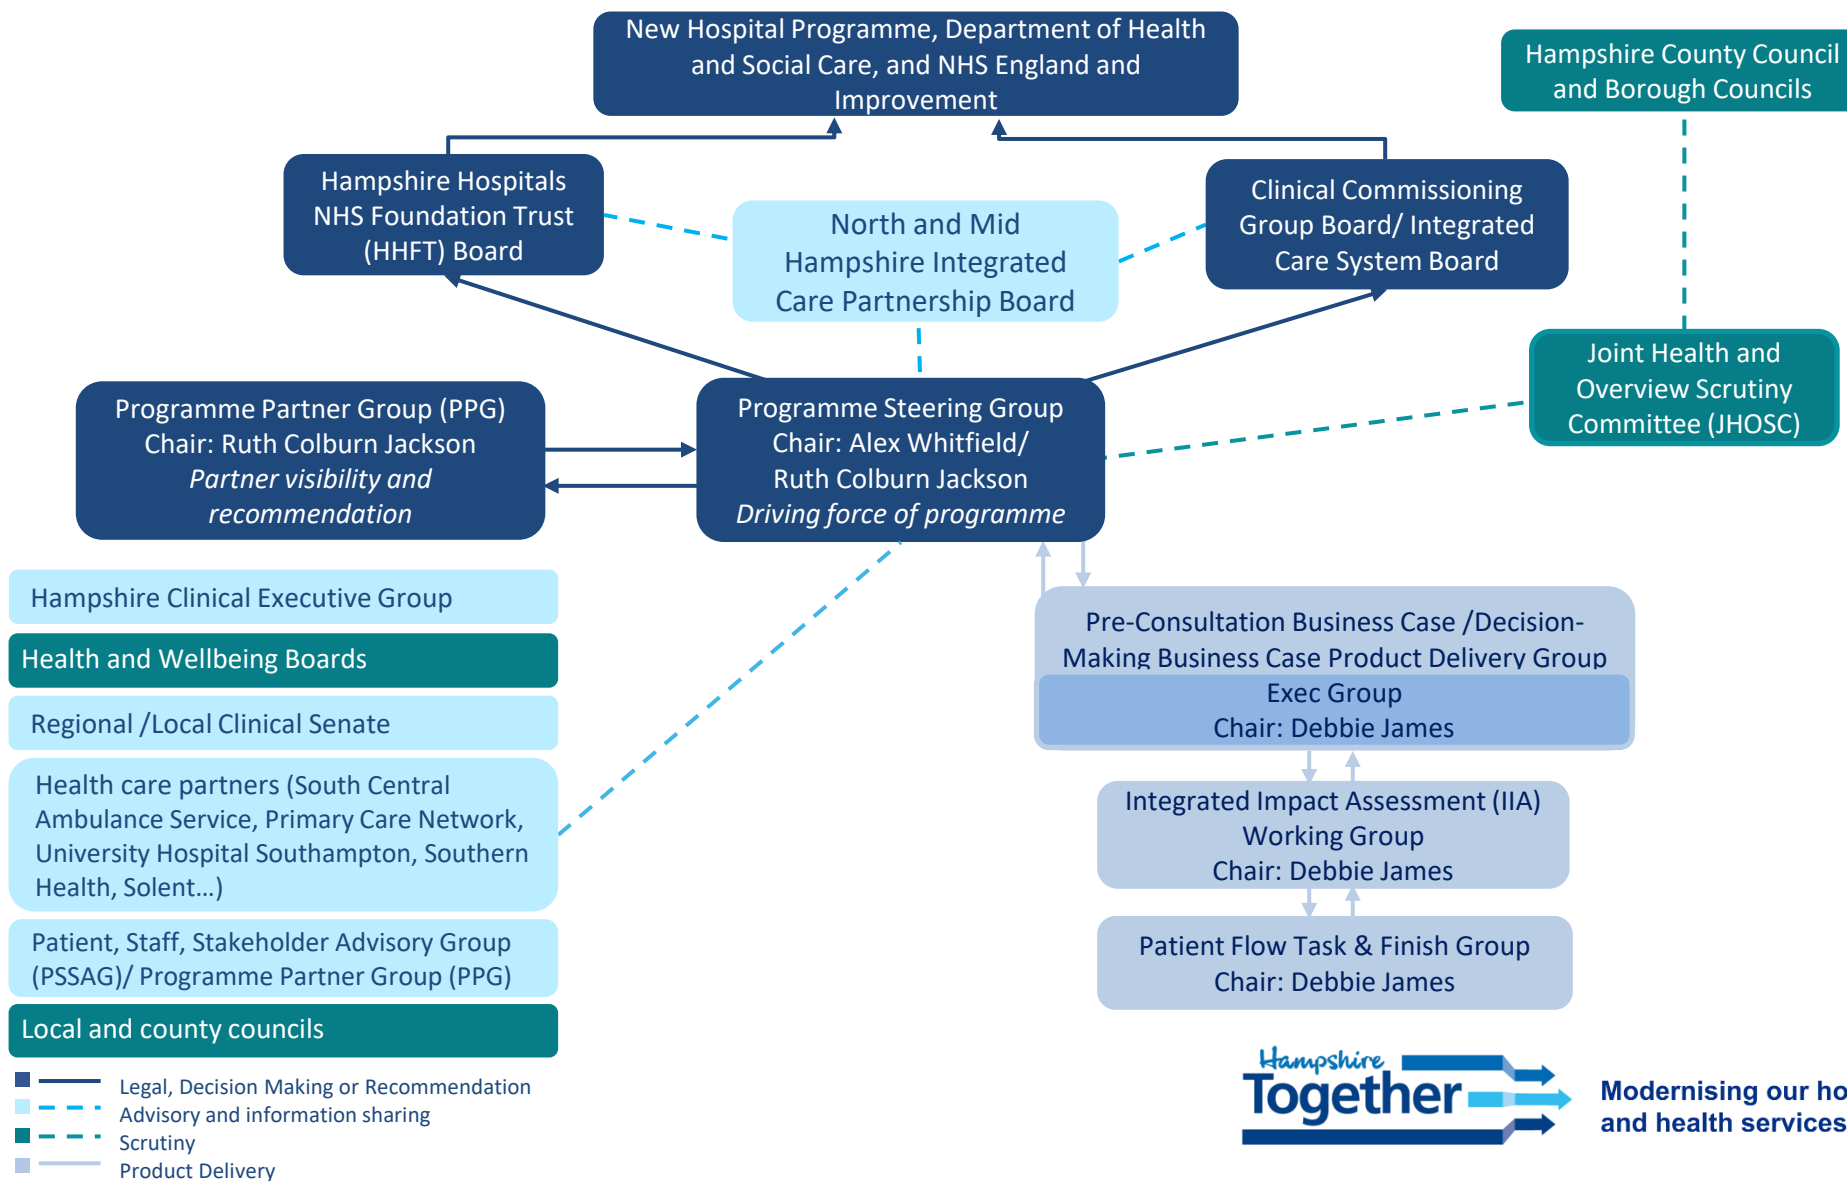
New Hospital Programme, Department of Health and Social Care, and NHS England and Improvement

Hampshire County Council and Borough Councils

Hampshire Hospitals NHS Foundation Trust (HHFT) Board

North and Mid Hampshire Integrated Care Partnership Board

Clinical Commissioning Group Board/ Integrated Care System Board

Joint Health and Overview Scrutiny Committee (JHOSC)

Programme Partner Group (PPG)
Chair: Ruth Colburn Jackson
*Partner visibility and recommendation*

Programme Steering Group
Chair: Alex Whitfield/ Ruth Colburn Jackson
*Driving force of programme*

Hampshire Clinical Executive Group

Health and Wellbeing Boards

Regional /Local Clinical Senate

Health care partners (South Central Ambulance Service, Primary Care Network, University Hospital Southampton, Southern Health, Solent…)

Patient, Staff, Stakeholder Advisory Group (PSSAG)/ Programme Partner Group (PPG)

Local and county councils

Pre-Consultation Business Case /Decision-Making Business Case Product Delivery Group

Exec Group
Chair: Debbie James

Integrated Impact Assessment (IIA) Working Group
Chair: Debbie James

Patient Flow Task & Finish Group
Chair: Debbie James

Legal, Decision Making or Recommendation
Advisory and information sharing
Scrutiny
Product Delivery

Hampshire Together

Modernising our ho
and health services